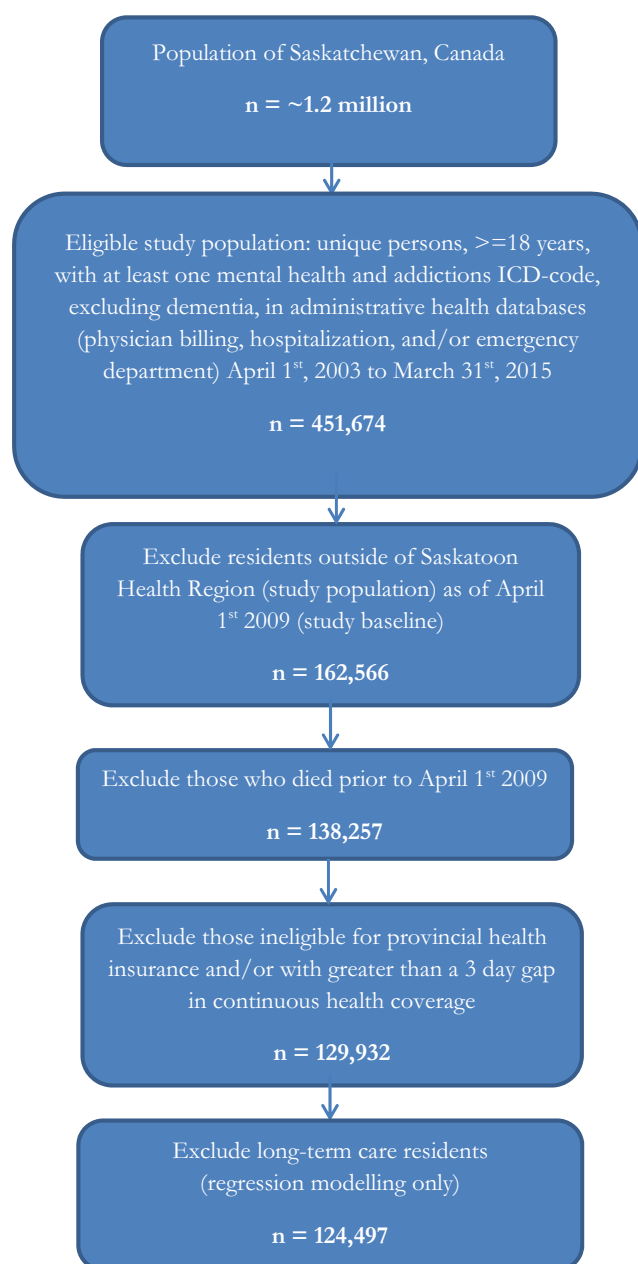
Population of Saskatchewan, Canada

n = ~1.2 million

Eligible study population: unique persons, >=18 years, with at least one mental health and addictions ICD-code, excluding dementia, in administrative health databases (physician billing, hospitalization, and/or emergency department) April 1$^{st}$, 2003 to March 31$^{st}$, 2015

n = 451,674

Exclude residents outside of Saskatoon Health Region (study population) as of April 1$^{st}$ 2009 (study baseline)

n = 162,566

Exclude those who died prior to April 1$^{st}$ 2009

n = 138,257

Exclude those ineligible for provincial health insurance and/or with greater than a 3 day gap in continuous health coverage

n = 129,932

Exclude long-term care residents (regression modelling only)

n = 124,497